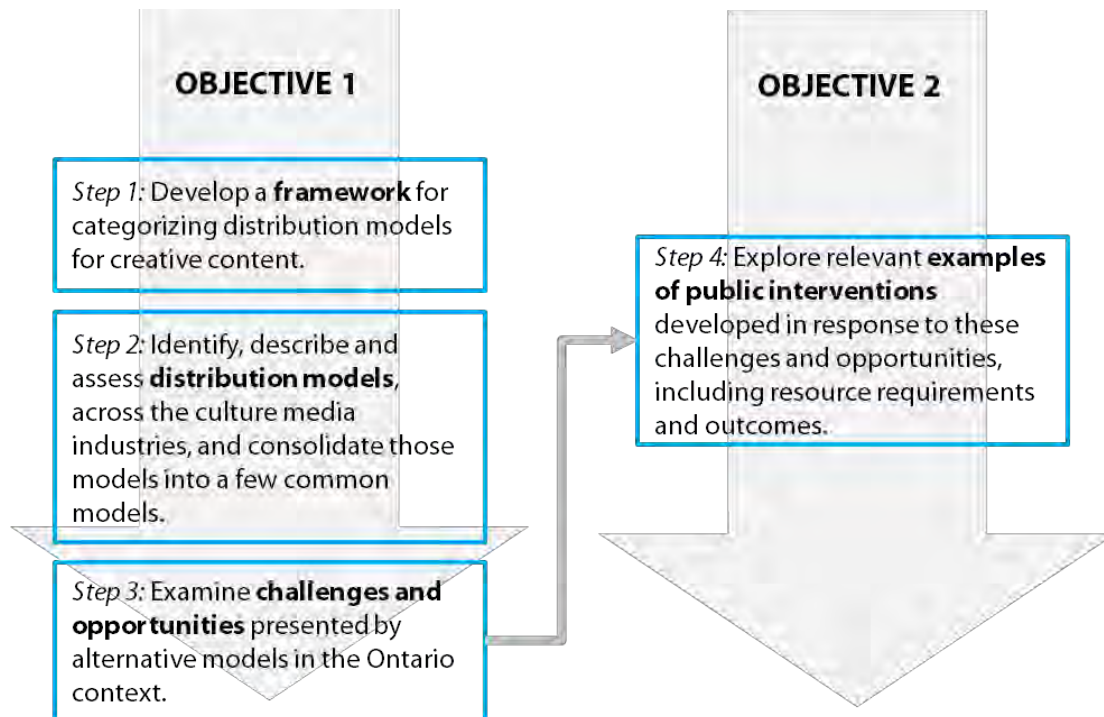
OBJECTIVE 1

*Step 1:* Develop a **framework** for categorizing distribution models for creative content.

*Step 2:* Identify, describe and assess **distribution models**, across the culture media industries, and consolidate those models into a few common models.

*Step 3:* Examine **challenges and opportunities** presented by alternative models in the Ontario context.

OBJECTIVE 2

*Step 4:* Explore relevant **examples of public interventions** developed in response to these challenges and opportunities, including resource requirements and outcomes.